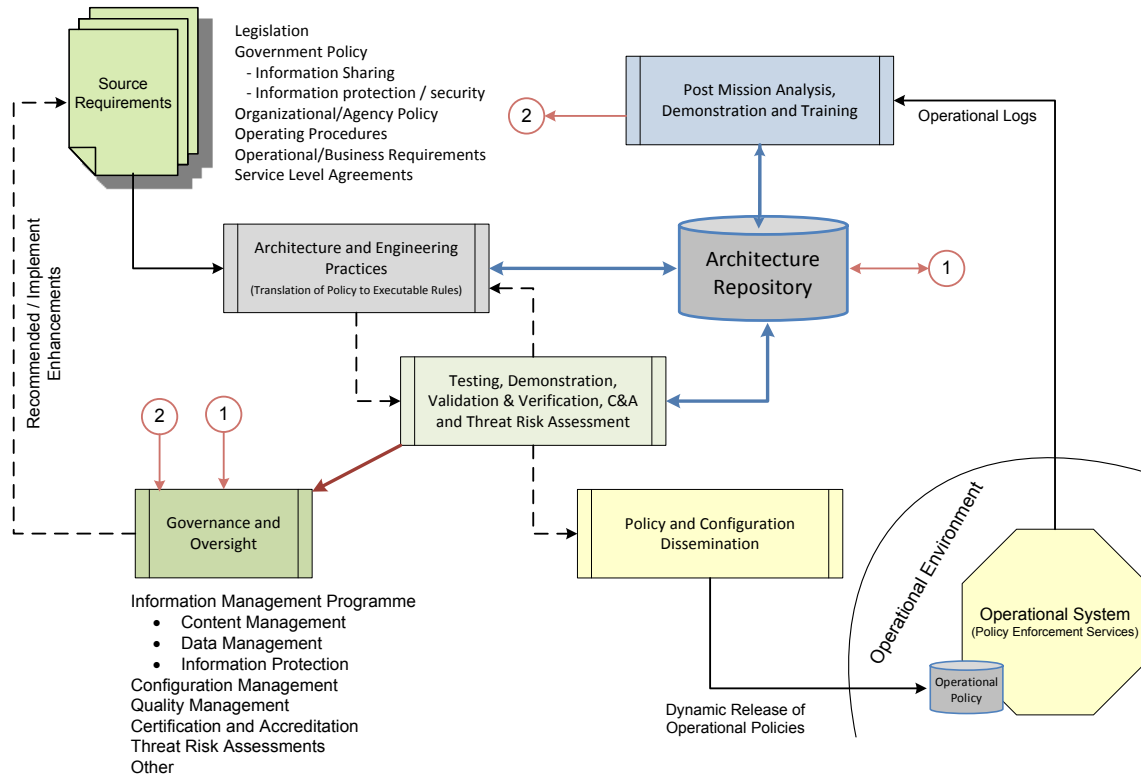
Source Requirements

Legislation
Government Policy
- Information Sharing
- Information protection / security
Organizational/Agency Policy
Operating Procedures
Operational/Business Requirements
Service Level Agreements

Post Mission Analysis, Demonstration and Training

2

Operational Logs

Recommended / Implement Enhancements

Architecture and Engineering Practices
(Translation of Policy to Executable Rules)

Architecture Repository

1

Testing, Demonstration, Validation & Verification, C&A and Threat Risk Assessment

2

1

Governance and Oversight

Policy and Configuration Dissemination

Operational Environment

Operational System
(Policy Enforcement Services)

Operational Policy

Dynamic Release of Operational Policies

Information Management Programme
• Content Management
• Data Management
• Information Protection
Configuration Management
Quality Management
Certification and Accreditation
Threat Risk Assessments
Other